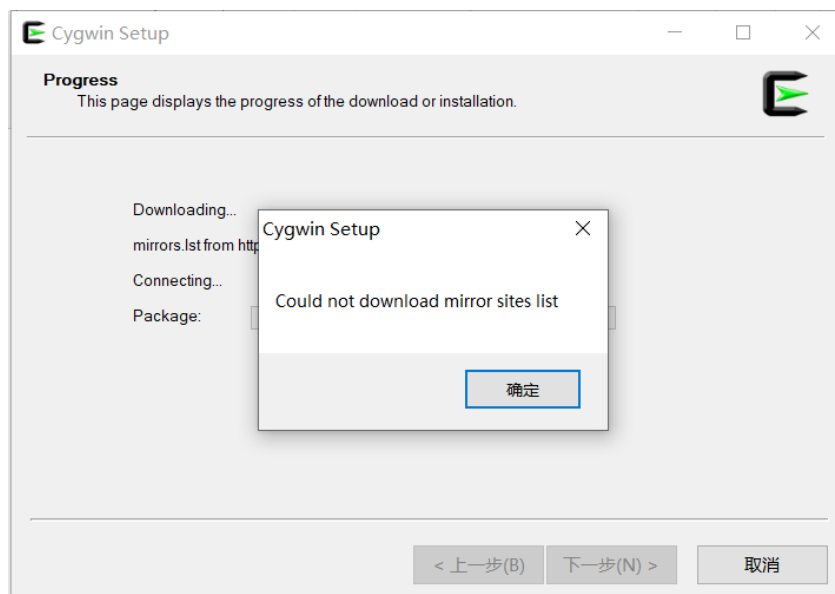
Cygwin Setup

Progress
This page displays the progress of the download or installation.

Downloading...
mirrors.lst from http
Connecting...
Package:

Cygwin Setup

Could not download mirror sites list

确定

< 上一步(B)
下一步(N) >
取消